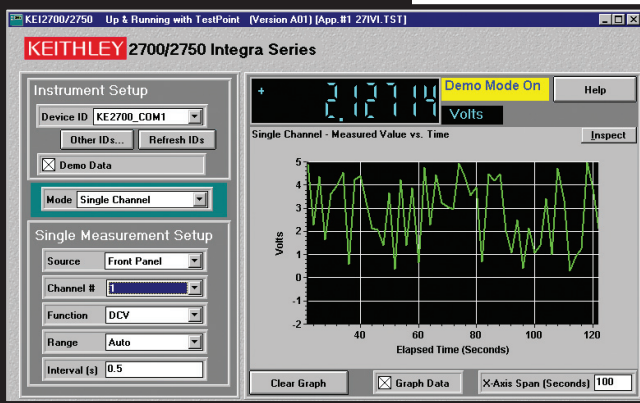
KEI2700/2750 Up & Running with TestPoint (Version A01) [App.#1 27IVI.TST]

KEITHLEY 2700/2750 Integra Series

Instrument Setup

Device ID KE2700_COM1

Other IDs... Refresh IDs

Demo Data

Mode Single Channel

Single Measurement Setup

Source Front Panel

Channel # 1

Function DCV

Range Auto

Interval (s) 0.5

+ 2.12714

Demo Mode On

Volts

Help

Single Channel - Measured Value vs. Time

Inspect

Volts

5
4
3
2
1
0
-1
-2

40 60 80 100 120

Elapsed Time (Seconds)

Clear Graph

Graph Data

X-Axis Span (Seconds) 100